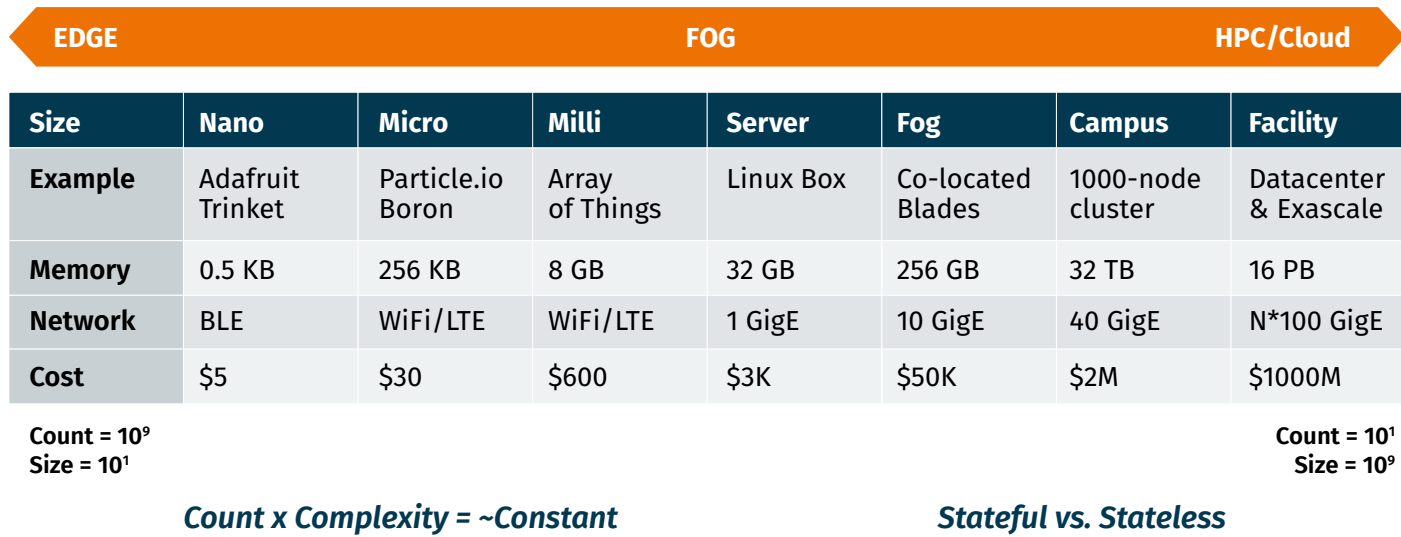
EDGE FOG HPC/Cloud

| Size | Nano | Micro | Milli | Server | Fog | Campus | Facility |
|---|---|---|---|---|---|---|---|
| Example | Adafruit Trinket | Particle.io Boron | Array of Things | Linux Box | Co-located Blades | 1000-node cluster | Datacenter & Exascale |
| Memory | 0.5 KB | 256 KB | 8 GB | 32 GB | 256 GB | 32 TB | 16 PB |
| Network | BLE | WiFi/LTE | WiFi/LTE | 1 GigE | 10 GigE | 40 GigE | N*100 GigE |
| Cost | \$5 | \$30 | \$600 | \$3K | \$50K | \$2M | \$1000M |

Count = $10^9$
Size = $10^1$

Count = $10^1$
Size = $10^9$

Count x Complexity = ~Constant

Stateful vs. Stateless